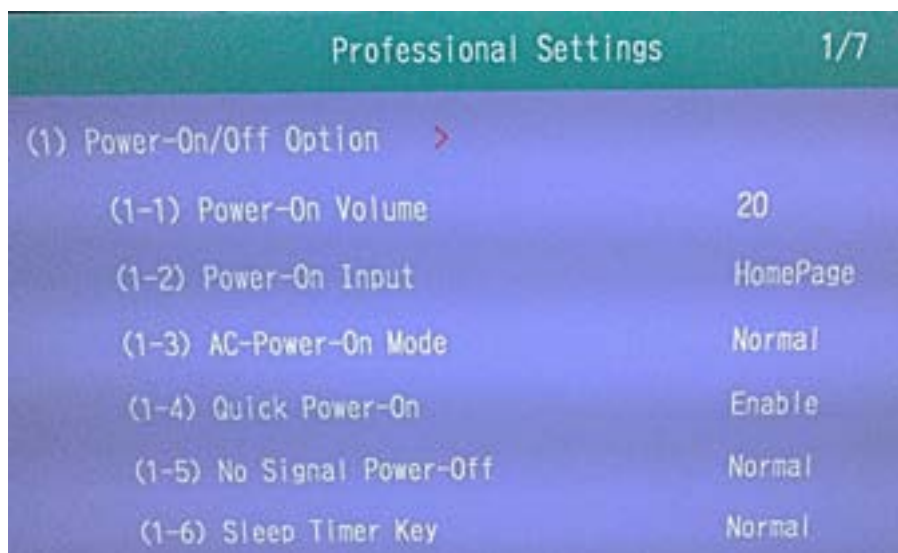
Professional Settings 1/7

(1) Power-On/Off Option >

(1-1) Power-On Volume 20

(1-2) Power-On Input HomePage

(1-3) AC-Power-On Mode Normal

(1-4) Quick Power-On Enable

(1-5) No Signal Power-Off Normal

(1-6) Sleep Timer Key Normal